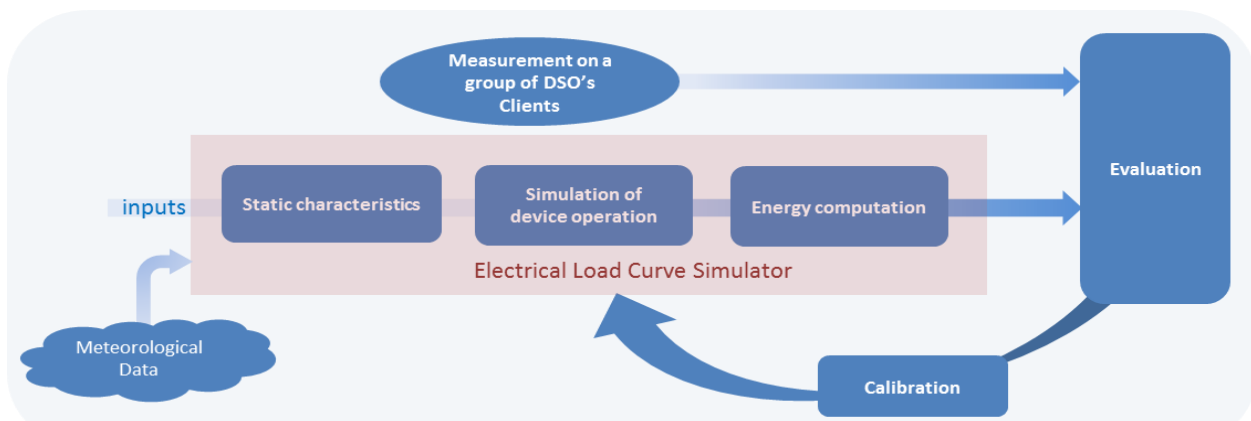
Measurement on a group of DSO's Clients

Evaluation

inputs

Static characteristics

Simulation of device operation

Energy computation

Electrical Load Curve Simulator

Meteorological Data

Calibration